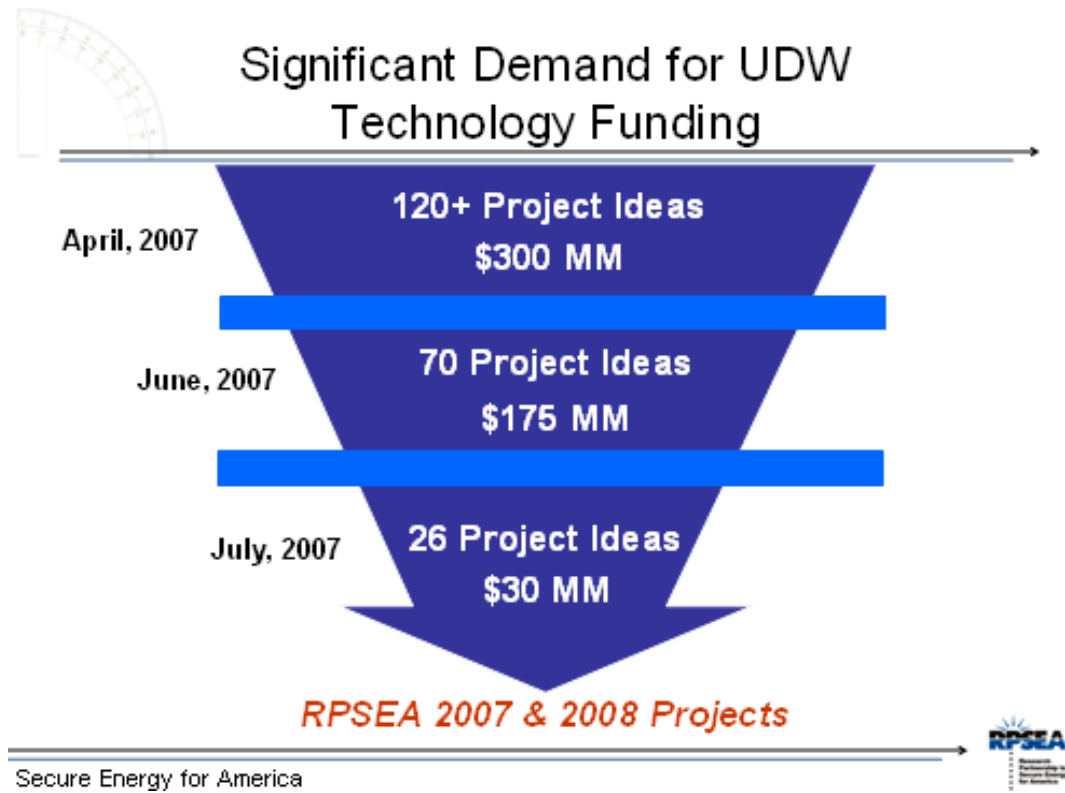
Significant Demand for UDW Technology Funding

April, 2007

120+ Project Ideas
$300 MM

June, 2007

70 Project Ideas
$175 MM

July, 2007

26 Project Ideas
$30 MM

RPSEA 2007 & 2008 Projects

RPSEA

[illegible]

Secure Energy for America